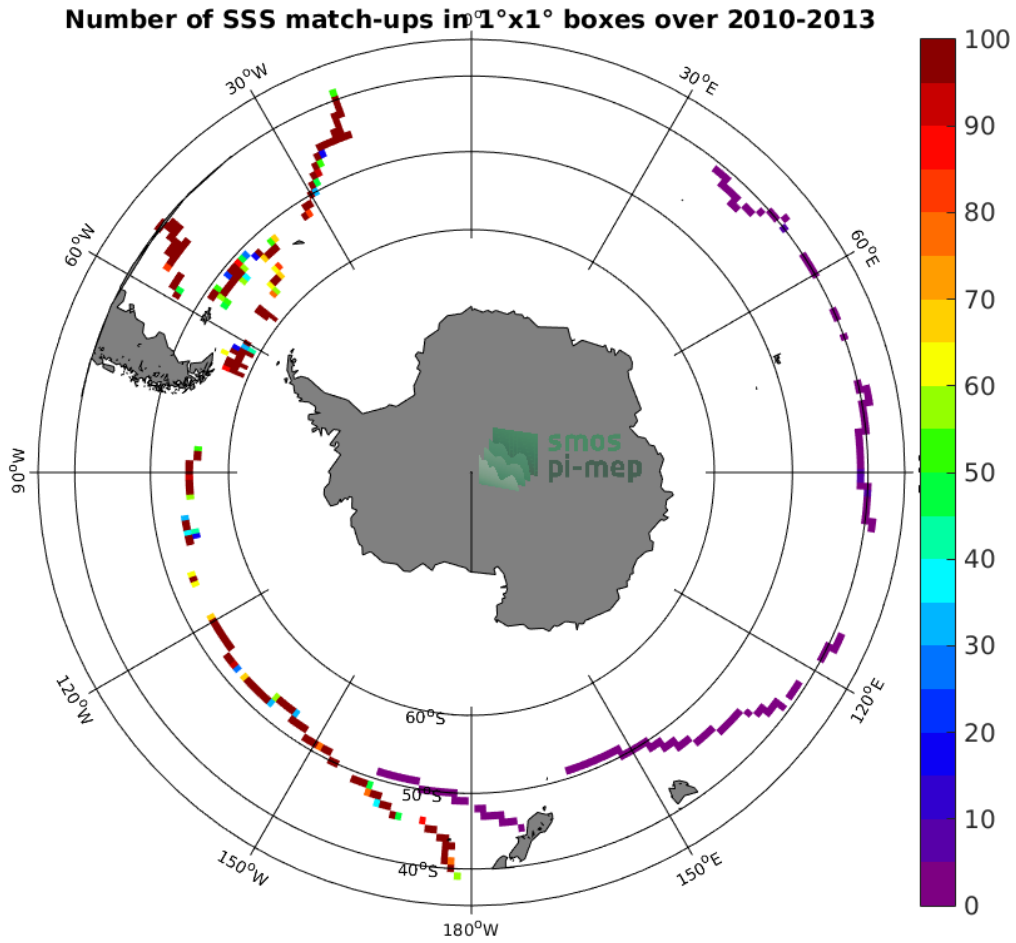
Number of SSS match-ups in 1°x1° boxes over 2010-2013

$0^oE$
$30^oE$
$60^oE$
$30^oW$
$60^oW$
$90^oW$
$120^oW$
$150^oW$
$180^oW$
$150^oE$
$120^oE$
$60^oS$
$50^oS$
$40^oS$

smos
pi-mep

100
90
80
70
60
50
40
30
20
10
0